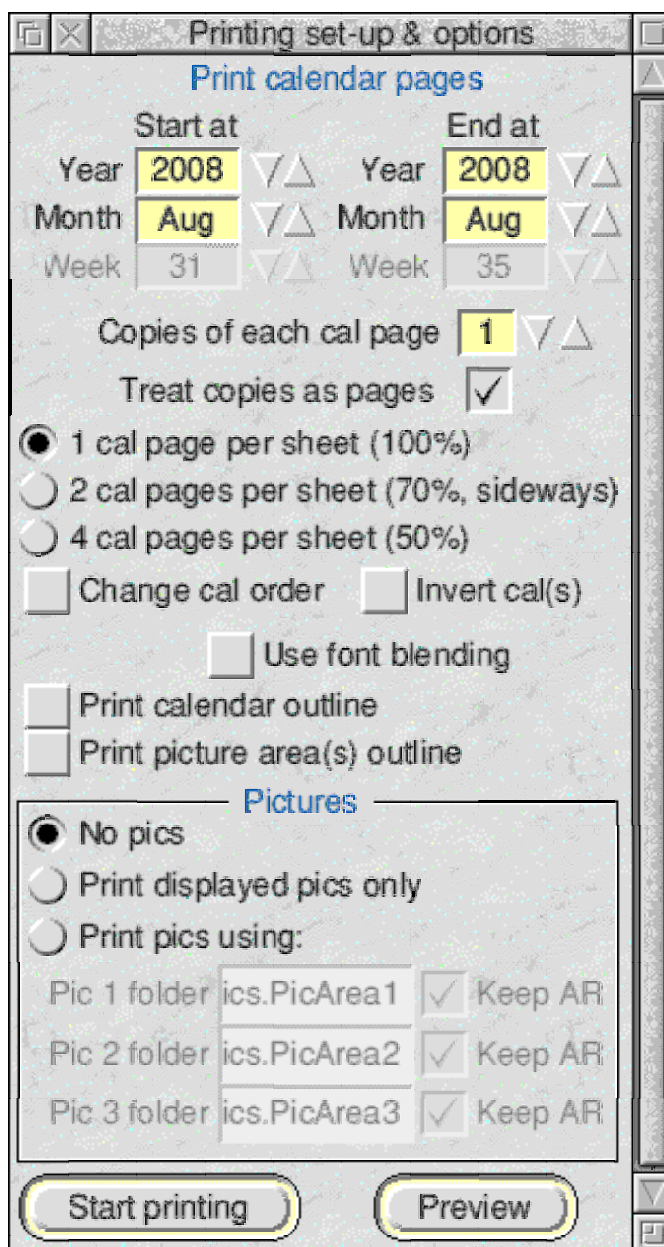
Printing set-up & options

Print calendar pages

Start at
Year 2008
Month Aug
Week 31

End at
Year 2008
Month Aug
Week 35

Copies of each cal page 1

Treat copies as pages ✓

1 cal page per sheet (100%)
2 cal pages per sheet (70%, sideways)
4 cal pages per sheet (50%)

Change cal order
Invert cal(s)

Use font blending

Print calendar outline
Print picture area(s) outline

Pictures

No pics
Print displayed pics only
Print pics using:

Pic 1 folder ics.PicArea1 ✓ Keep AR
Pic 2 folder ics.PicArea2 ✓ Keep AR
Pic 3 folder ics.PicArea3 ✓ Keep AR

Start printing
Preview